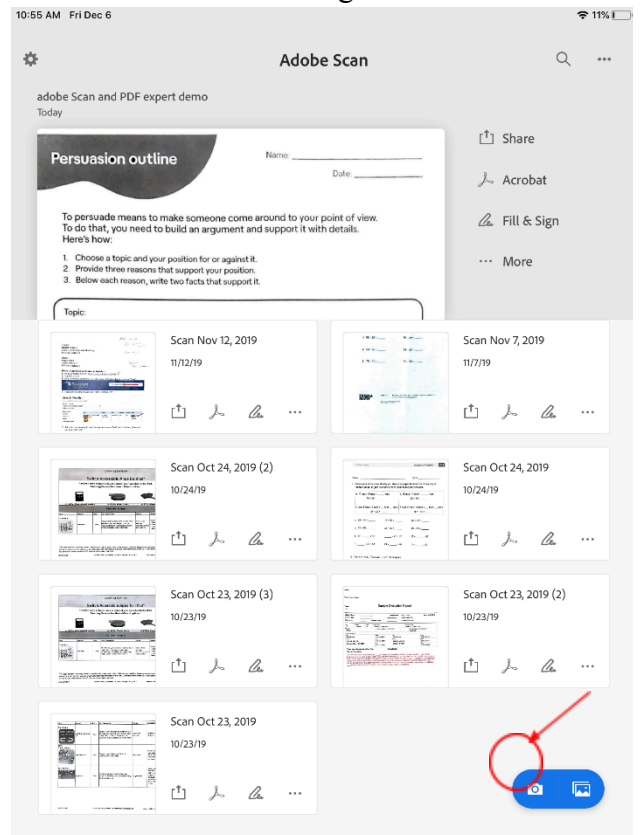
10:55 AM Fri Dec 6

11%

Adobe Scan

adobe Scan and PDF expert demo
Today

Persuasion outline

Name: ____________________

Date: ____________

To persuade means to make someone come around to your point of view. To do that, you need to build an argument and support it with details. Here's how:

1. Choose a topic and your position for or against it.
2. Provide three reasons that support your position.
3. Below each reason, write two facts that support it.

Topic:

Share

Acrobat

Fill & Sign

More

Scan Nov 12, 2019
11/12/19

Scan Nov 7, 2019
11/7/19

Scan Oct 24, 2019 (2)
10/24/19

Scan Oct 24, 2019
10/24/19

Scan Oct 23, 2019 (3)
10/23/19

Scan Oct 23, 2019 (2)
10/23/19

Scan Oct 23, 2019
10/23/19